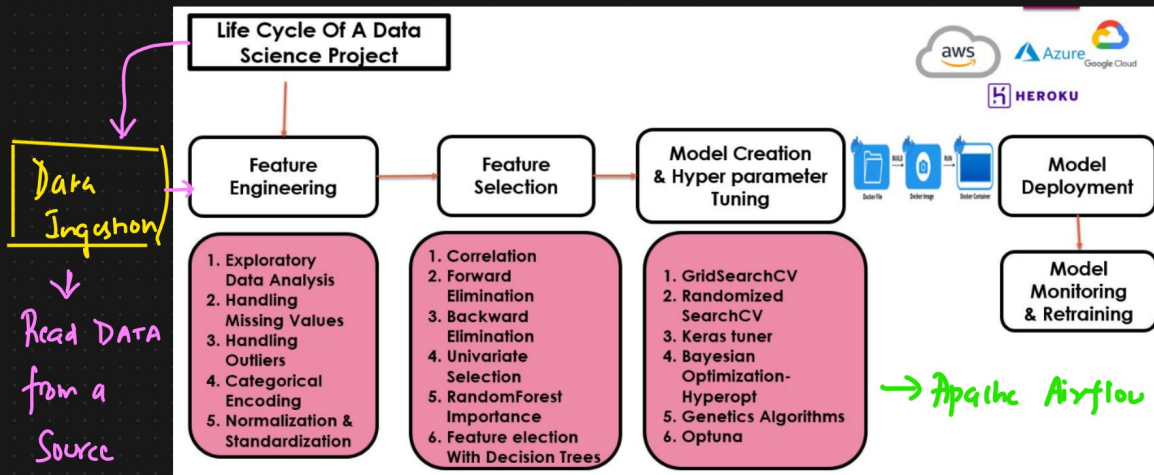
Life Cycle Of A Data Science Project

Data Ingestion

Read DATA from a Source

aws Azure Google Cloud HEROKU

Feature Engineering

1. Exploratory Data Analysis
2. Handling Missing Values
3. Handling Outliers
4. Categorical Encoding
5. Normalization & Standardization

Feature Selection

1. Correlation
2. Forward Elimination
3. Backward Elimination
4. Univariate Selection
5. RandomForest Importance
6. Feature election With Decision Trees

Model Creation & Hyper parameter Tuning

1. GridSearchCV
2. Randomized SearchCV
3. Keras tuner
4. Bayesian Optimization-Hyperopt
5. Genetics Algorithms
6. Optuna

Docker File BUILD Docker Image RUN Docker Container

Model Deployment

Model Monitoring & Retraining

→ Apache Airflow